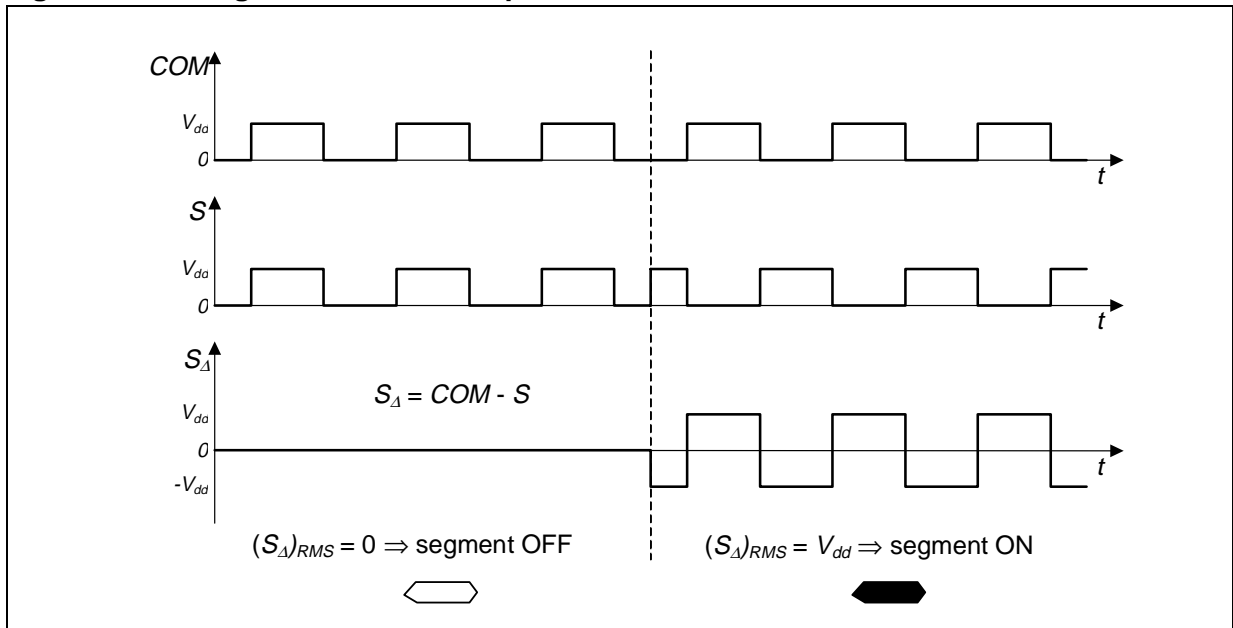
COM

$V_{dd}$

0

t

S

$V_{dd}$

0

t

$S_{\Delta}$

$S_{\Delta}$ = COM - S

$V_{dd}$

0

$-V_{dd}$

t

$(S_{\Delta})_{RMS} = 0 \Rightarrow$ segment OFF

$(S_{\Delta})_{RMS} = V_{dd} \Rightarrow$ segment ON